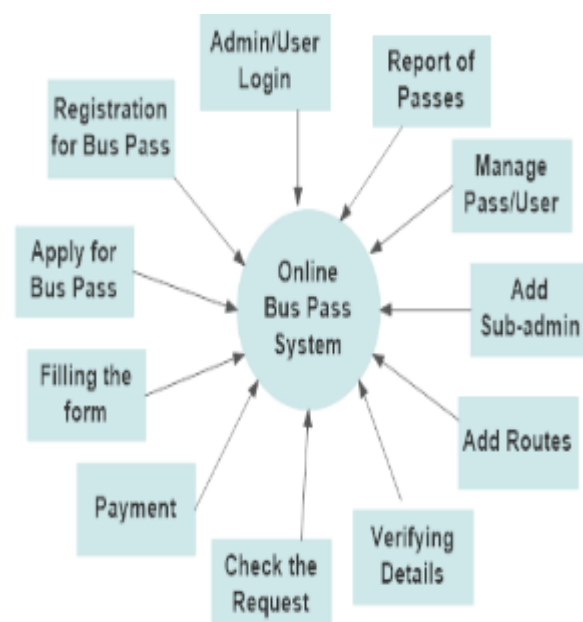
Admin/User Login

Report of Passes

Registration for Bus Pass

Manage Pass/User

Apply for Bus Pass

Online Bus Pass System

Add Sub-admin

Filling the form

Add Routes

Payment

Verifying Details

Check the Request